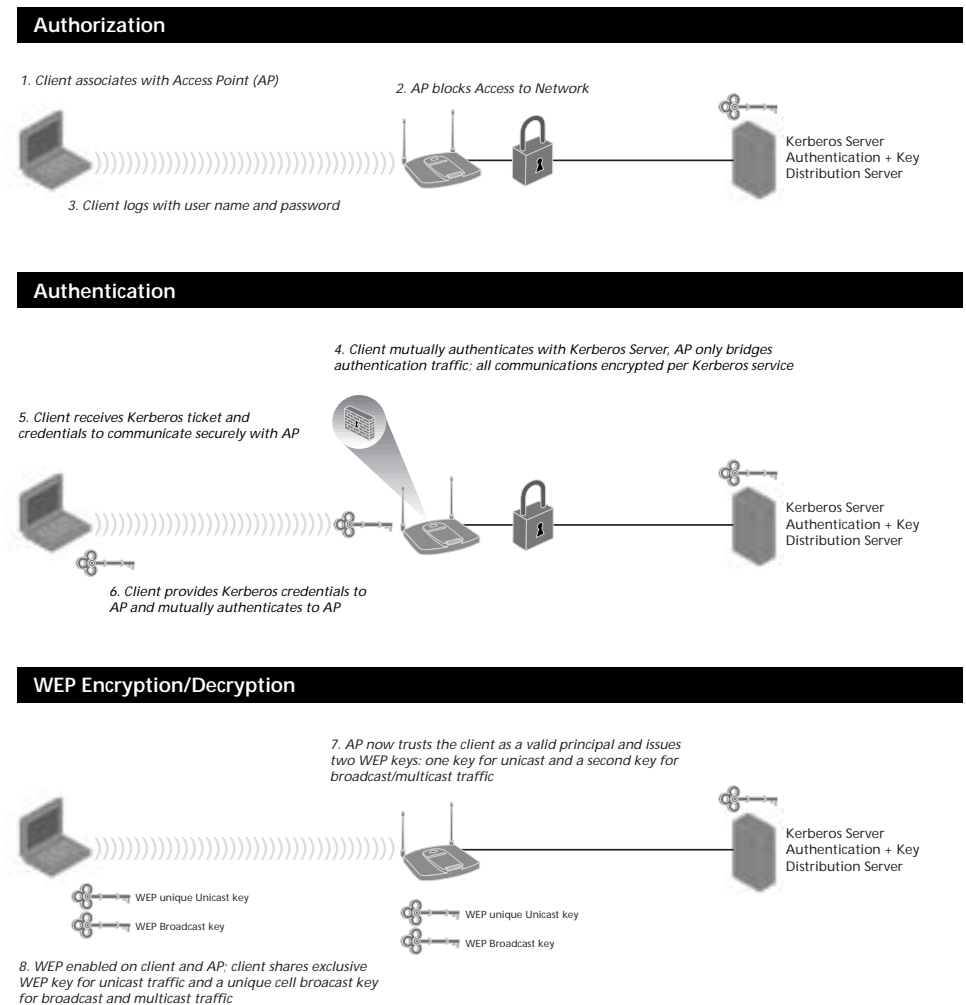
Authorization

1. Client associates with Access Point (AP)

2. AP blocks Access to Network

Kerberos Server Authentication + Key Distribution Server

3. Client logs with user name and password

Authentication

4. Client mutually authenticates with Kerberos Server, AP only bridges authentication traffic; all communications encrypted per Kerberos service

5. Client receives Kerberos ticket and credentials to communicate securely with AP

Kerberos Server Authentication + Key Distribution Server

6. Client provides Kerberos credentials to AP and mutually authenticates to AP

WEP Encryption/Decryption

7. AP now trusts the client as a valid principal and issues two WEP keys: one key for unicast and a second key for broadcast/multicast traffic

Kerberos Server Authentication + Key Distribution Server

WEP unique Unicast key

WEP Broadcast key

WEP unique Unicast key

WEP Broadcast key

8. WEP enabled on client and AP; client shares exclusive WEP key for unicast traffic and a unique cell broacast key for broadcast and multicast traffic